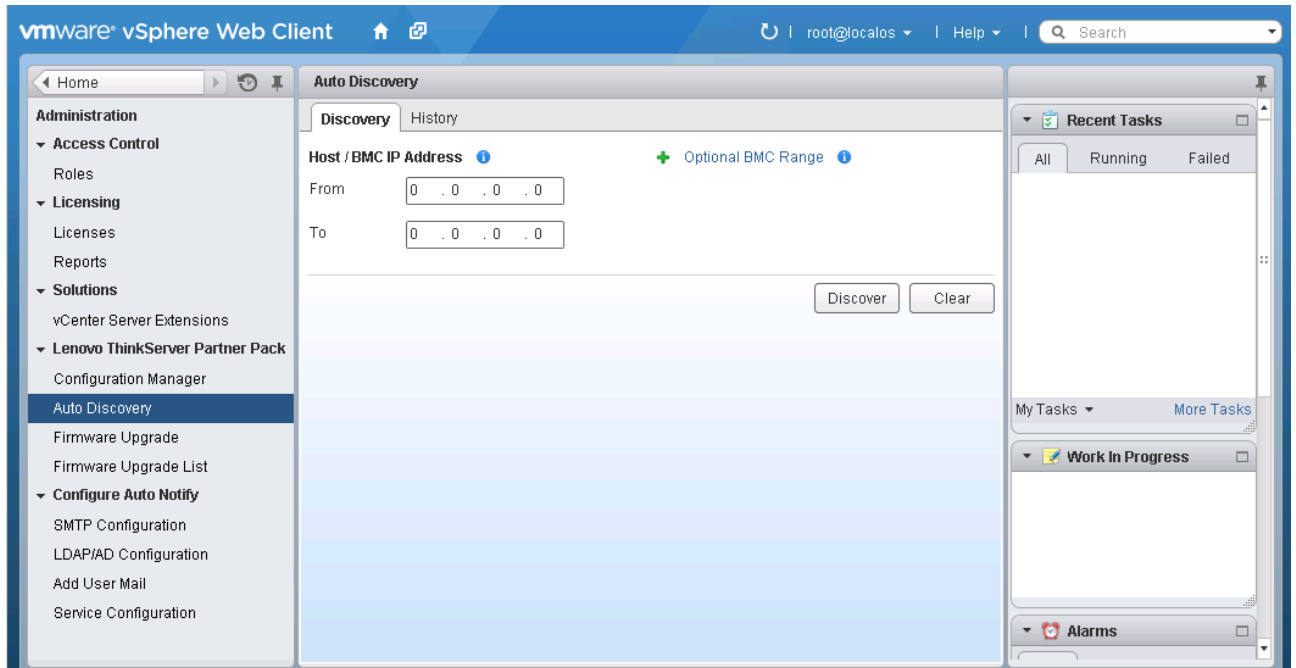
vmware® vSphere Web Client | root@localos ▾ | Help ▾ | Search

Home

Administration
Access Control
Roles
Licensing
Licenses
Reports
Solutions
vCenter Server Extensions
Lenovo ThinkServer Partner Pack
Configuration Manager
Auto Discovery
Firmware Upgrade
Firmware Upgrade List
Configure Auto Notify
SMTP Configuration
LDAP/AD Configuration
Add User Mail
Service Configuration

Auto Discovery

Discovery | History

Host / BMC IP Address

Optional BMC Range

From 0 . 0 . 0 . 0

To 0 . 0 . 0 . 0

Discover | Clear

Recent Tasks
All | Running | Failed
My Tasks ▾ | More Tasks

Work In Progress

Alarms